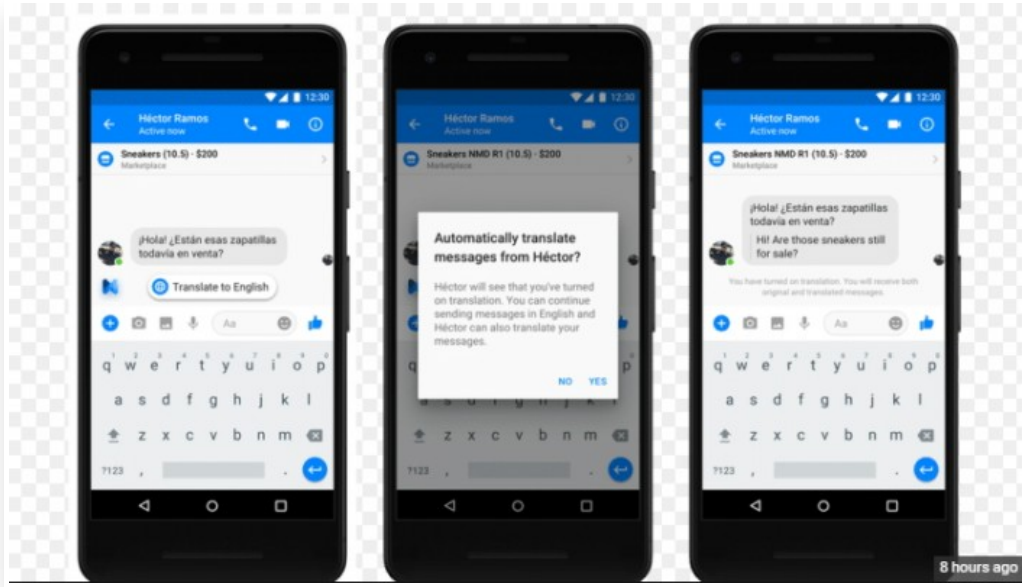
12:30
Héctor Ramos
Active now
Sneakers (10.5) - $200
Marketplace
¡Hola! ¿Están esas zapatillas todavía en venta?
Translate to English
Aa
1 2 3 4 5 6 7 8 9 0
q w e r t y u i o p
a s d f g h j k l
z x c v b n m
?123 , .

12:30
Héctor Ramos
Active now
Sneakers NMD R1 (10.5) - $200
Marketplace
Automatically translate messages from Héctor?
Héctor will see that you've turned on translation. You can continue sending messages in English and Héctor can also translate your messages.
NO YES
q w e r t y u i o p
a s d f g h j k l
z x c v b n m
?123 , .

12:30
Héctor Ramos
Active now
Sneakers NMD R1 (10.5) - $200
Marketplace
¡Hola! ¿Están esas zapatillas todavía en venta?
Hi! Are those sneakers still for sale?
You have turned on translation. You will receive both original and translated messages.
Aa
1 2 3 4 5 6 7 8 9 0
q w e r t y u i o p
a s d f g h j k l
z x c v b n m
?123 , .

8 hours ago